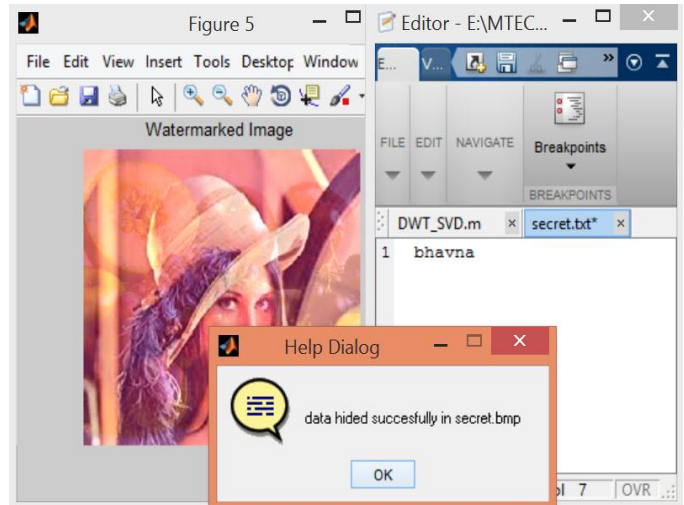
Figure 5

File Edit View Insert Tools Desktop Window

Watermarked Image

Editor - E:\MTEC...

E... V...

FILE EDIT NAVIGATE

Breakpoints

BREAKPOINTS

DWT_SVD.m × secret.txt* ×

1 bhavna

Help Dialog

data hided succesfully in secret.bmp

OK

ol 7 OVR